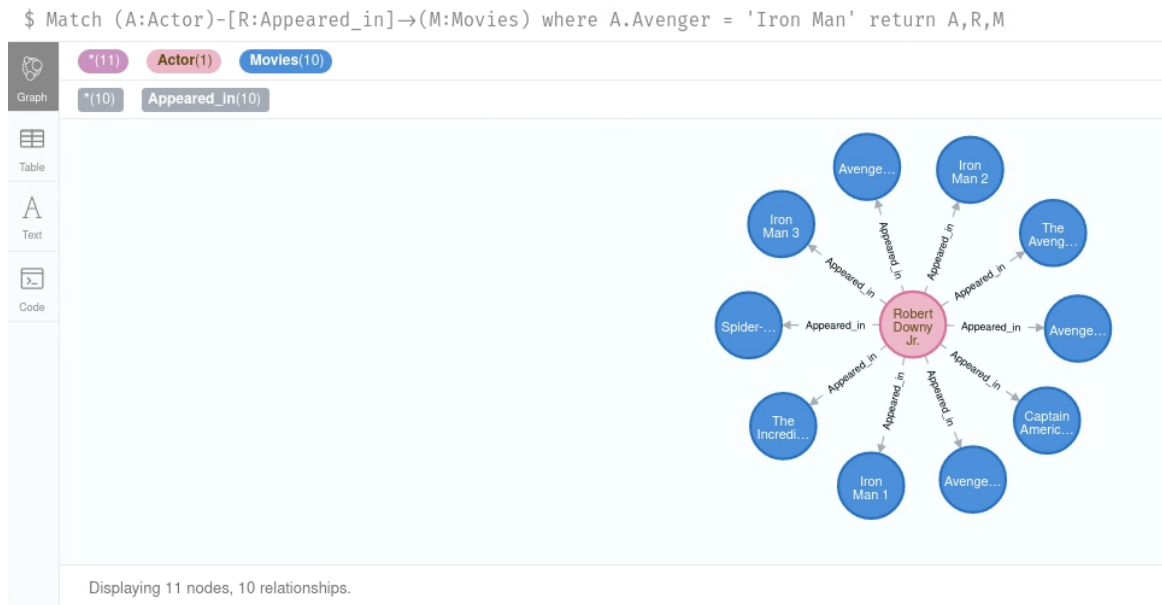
$ Match (A:Actor)-[R:Appeared_in]→(M:Movies) where A.Avenger = 'Iron Man' return A,R,M

Graph

Table

A
Text

Code

*(11) Actor(1) Movies(10)

*(10) Appeared_in(10)

Avenge...

Iron Man 2

Iron Man 3

The Aveng...

Spider-...

Robert Downy Jr.

Avenge...

The Incredi...

Captain Americ...

Iron Man 1

Avenge...

Appeared_in
Appeared_in
Appeared_in
Appeared_in
Appeared_in
Appeared_in
Appeared_in
Appeared_in
Appeared_in
Appeared_in

Displaying 11 nodes, 10 relationships.